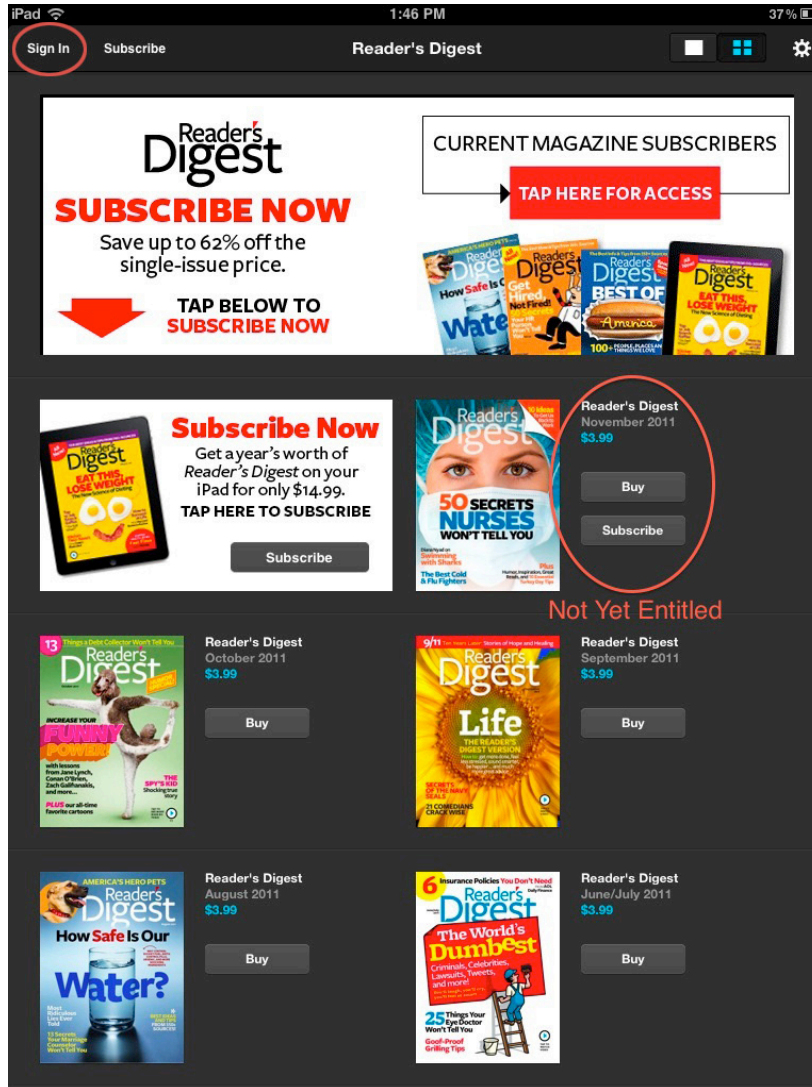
iPad 1:46 PM 37%

Sign In Subscribe Reader's Digest

Reader's Digest
SUBSCRIBE NOW
Save up to 62% off the single-issue price.
TAP BELOW TO SUBSCRIBE NOW

CURRENT MAGAZINE SUBSCRIBERS
TAP HERE FOR ACCESS

Subscribe Now
Get a year's worth of Reader's Digest on your iPad for only $14.99.
TAP HERE TO SUBSCRIBE
Subscribe

Reader's Digest
50 SECRETS NURSES WON'T TELL YOU

Reader's Digest
November 2011
$3.99
Buy
Subscribe

Not Yet Entitled

Reader's Digest
13 Things a Debt Collector Won't Tell You
INCREASE YOUR FUNNY POWER!

Reader's Digest
October 2011
$3.99
Buy

Reader's Digest
9/11
Life

Reader's Digest
September 2011
$3.99
Buy

Reader's Digest
AMERICA'S HERO PETS
How Safe Is Our Water?

Reader's Digest
August 2011
$3.99
Buy

Reader's Digest
6 Insurance Policies You Don't Need
The World's Dumbest
25 Things Your Eye Doctor Won't Tell You

Reader's Digest
June/July 2011
$3.99
Buy